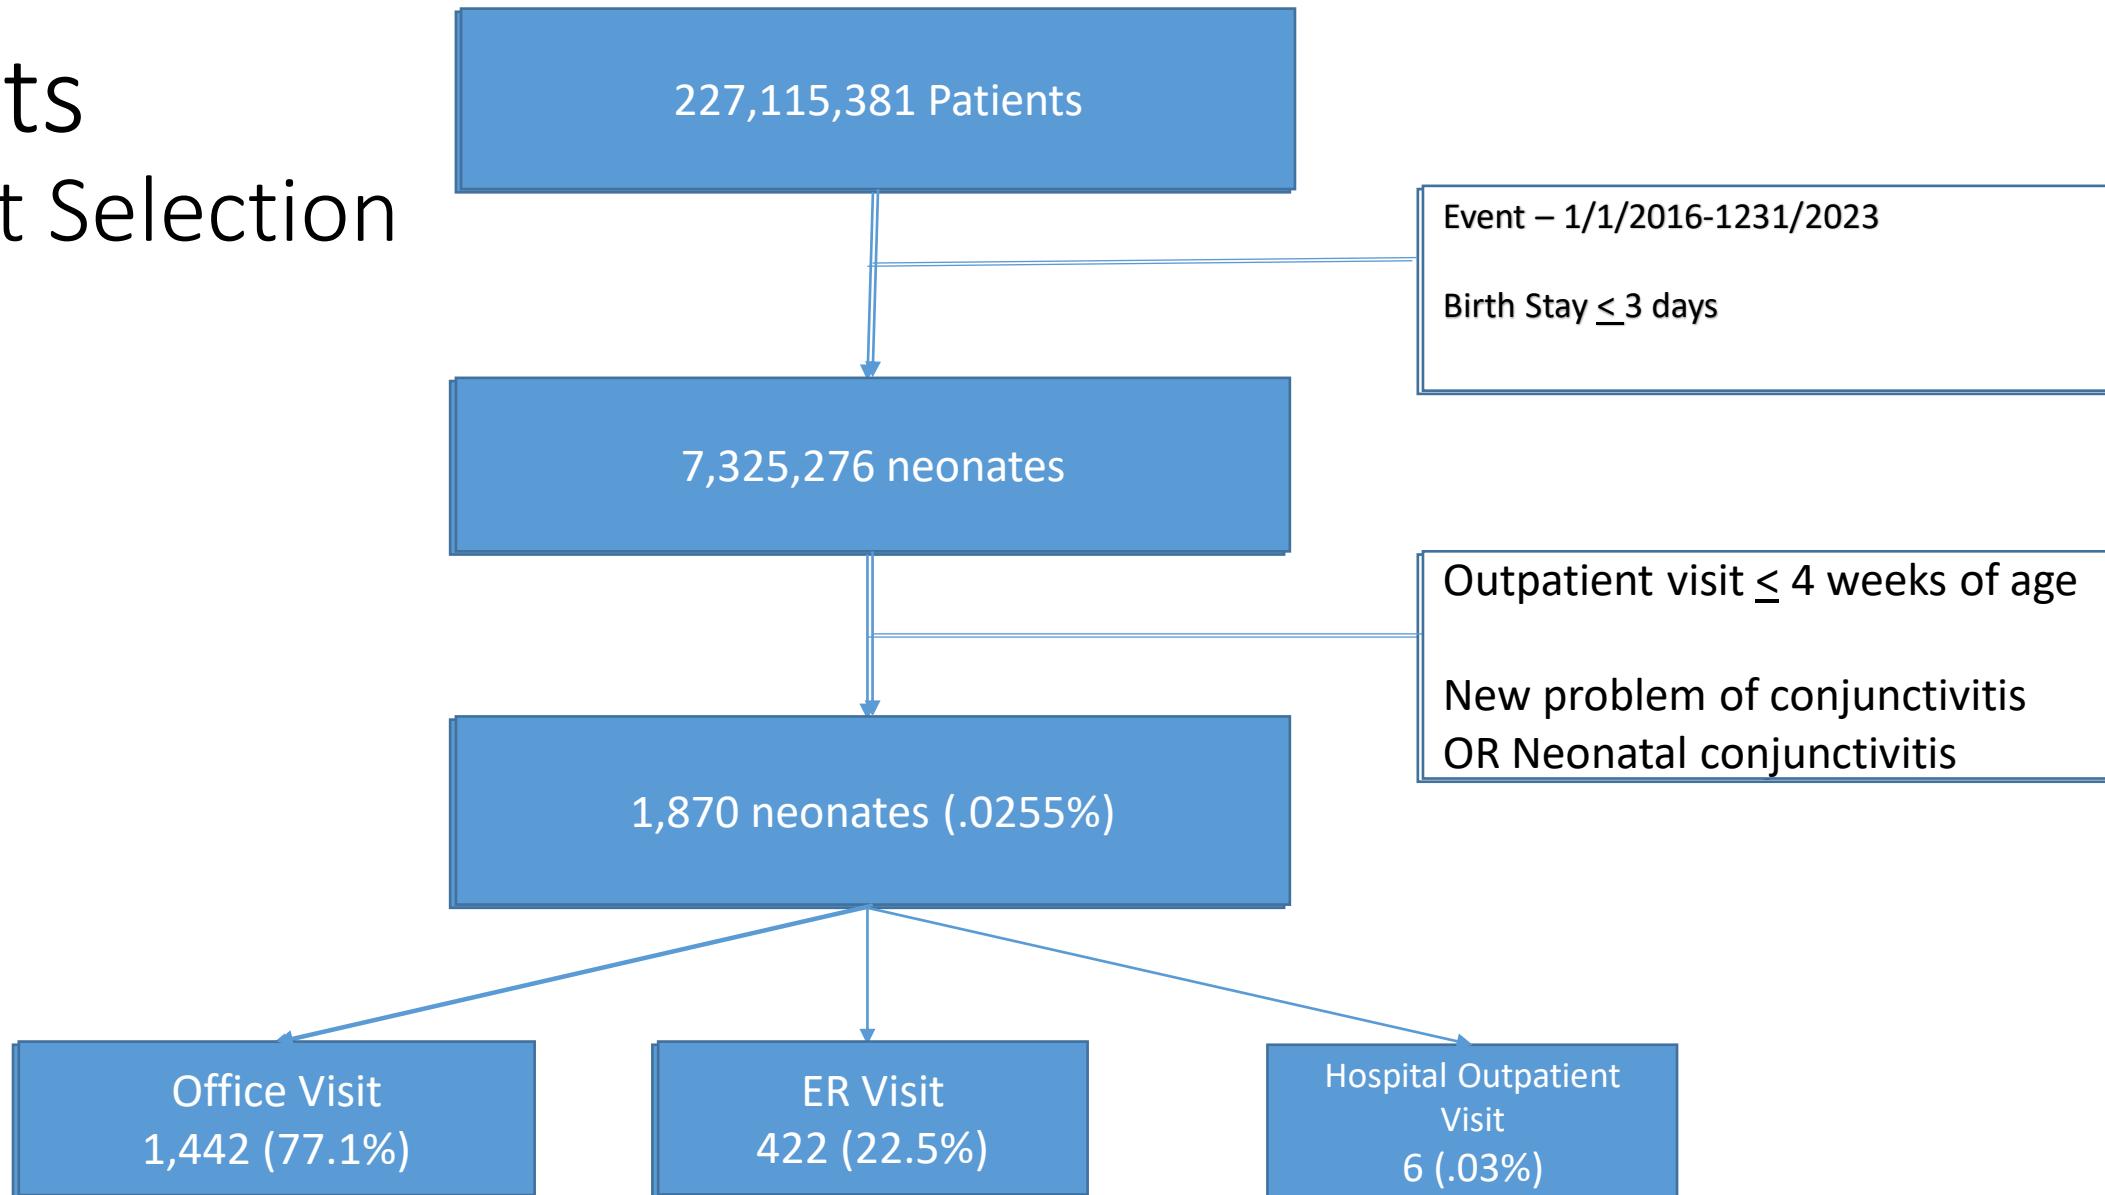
ts
t Selection

227,115,381 Patients

Event – 1/1/2016-1231/2023

Birth Stay $\leq$ 3 days

7,325,276 neonates

Outpatient visit $\leq$ 4 weeks of age

New problem of conjunctivitis
OR Neonatal conjunctivitis

1,870 neonates (.0255%)

Office Visit
1,442 (77.1%)

ER Visit
422 (22.5%)

Hospital Outpatient Visit
6 (.03%)